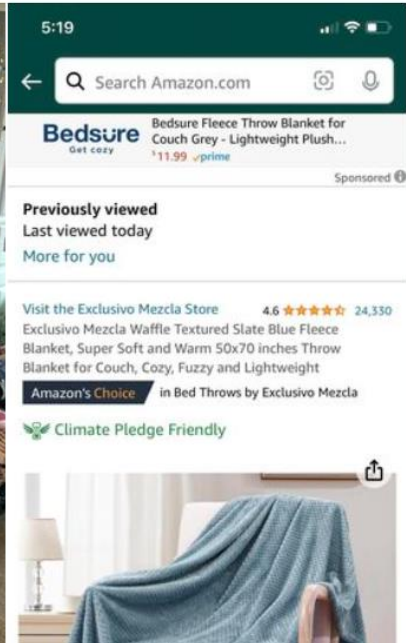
5:19

Search Amazon.com

Bedsure
Get cozy

Bedsure Fleece Throw Blanket for Couch Grey - Lightweight Plush...
$11.99 ✓prime

Sponsored

Previously viewed
Last viewed today
More for you

Visit the Exclusivo Mezcla Store
4.6 24,330

Exclusivo Mezcla Waffle Textured Slate Blue Fleece Blanket, Super Soft and Warm 50x70 inches Throw Blanket for Couch, Cozy, Fuzzy and Lightweight

Amazon's Choice in Bed Throws by Exclusivo Mezcla

Climate Pledge Friendly